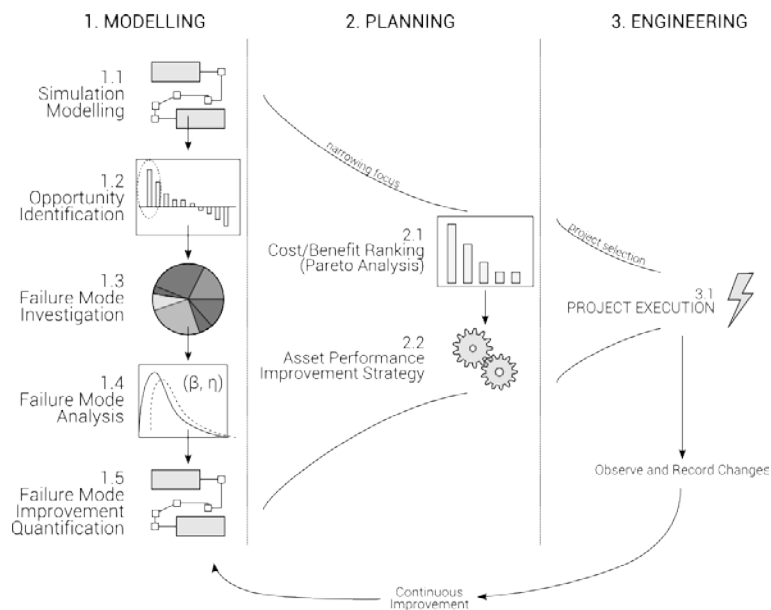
1. MODELLING

2. PLANNING

3. ENGINEERING

1.1
Simulation
Modelling

1.2
Opportunity
Identification

1.3
Failure Mode
Investigation

1.4
Failure Mode
Analysis

$(\beta, \eta)$

1.5
Failure Mode
Improvement
Quantification

narrowing focus

2.1
Cost/Benefit Ranking
(Pareto Analysis)

2.2
Asset Performance
Improvement Strategy

project selection

3.1
PROJECT EXECUTION

Observe and Record Changes

Continuous
Improvement